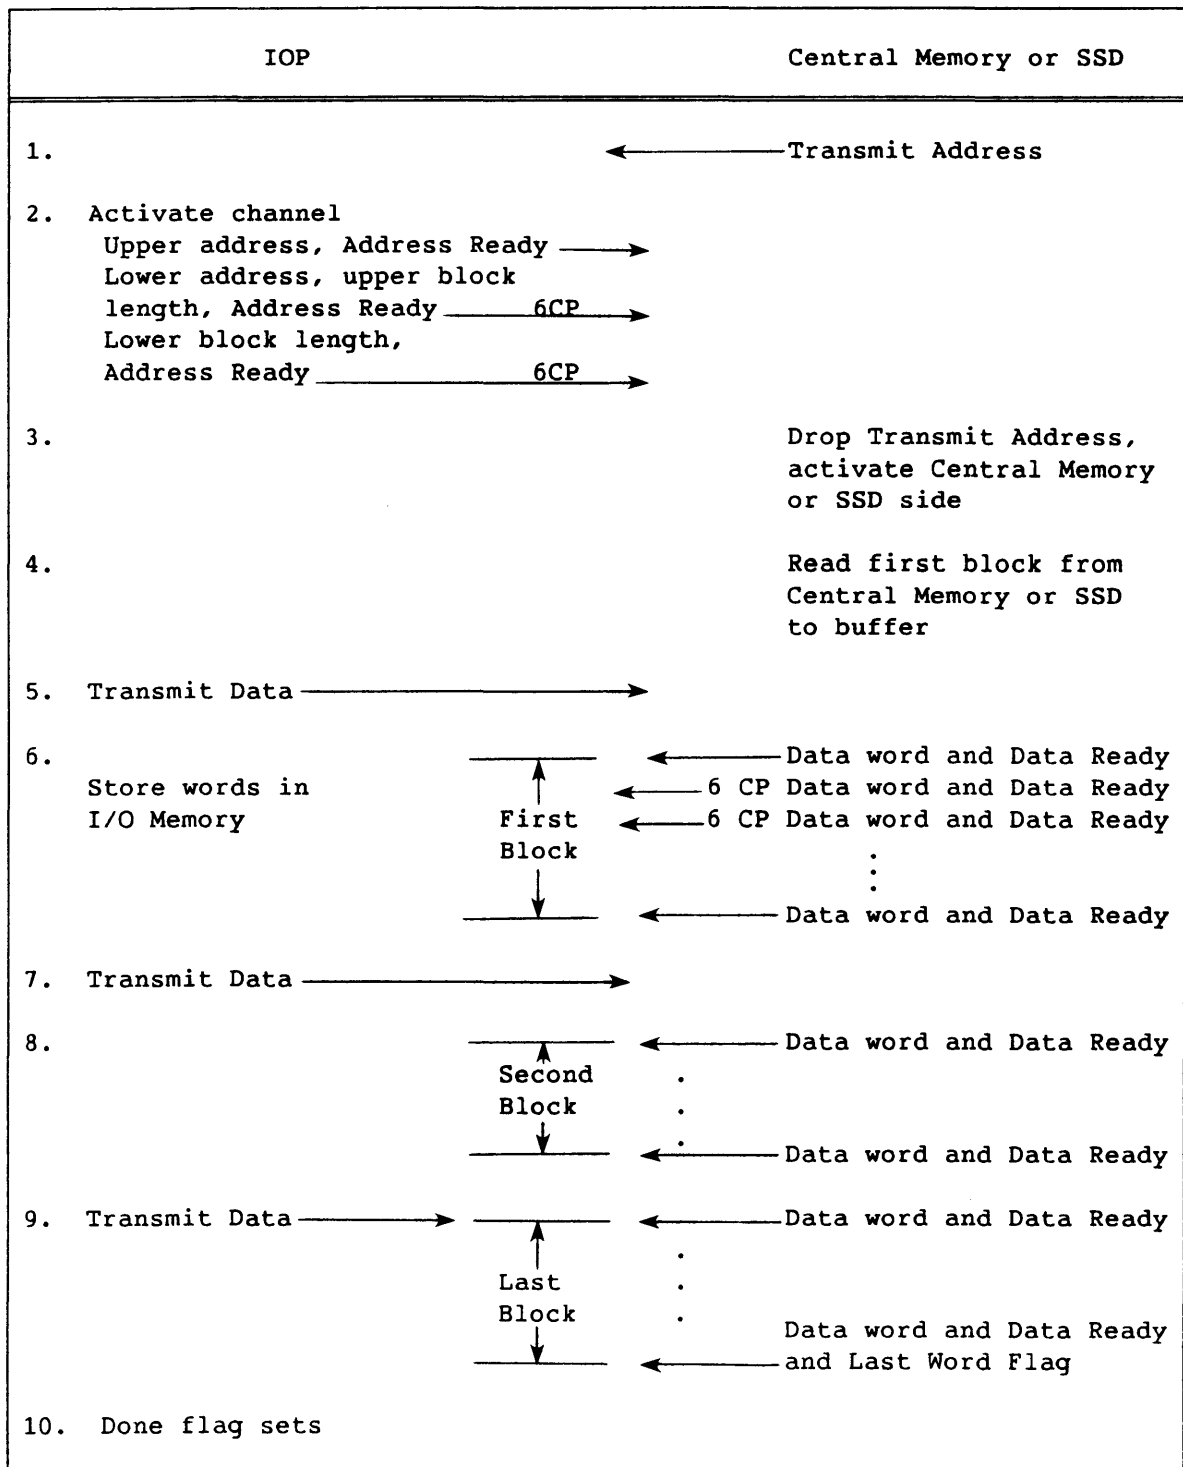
IOP

Central Memory or SSD

1.

Transmit Address

2. Activate channel
Upper address, Address Ready
Lower address, upper block length, Address Ready 6CP
Lower block length, Address Ready 6CP

3.

Drop Transmit Address, activate Central Memory or SSD side

4.

Read first block from Central Memory or SSD to buffer

5. Transmit Data

6.

Store words in I/O Memory

First Block

Data word and Data Ready
6 CP Data word and Data Ready
6 CP Data word and Data Ready
.
.
.
Data word and Data Ready

7. Transmit Data

8.

Second Block

Data word and Data Ready
.
.
.
Data word and Data Ready

9. Transmit Data

Last Block

Data word and Data Ready
.
.
.
Data word and Data Ready and Last Word Flag

10. Done flag sets